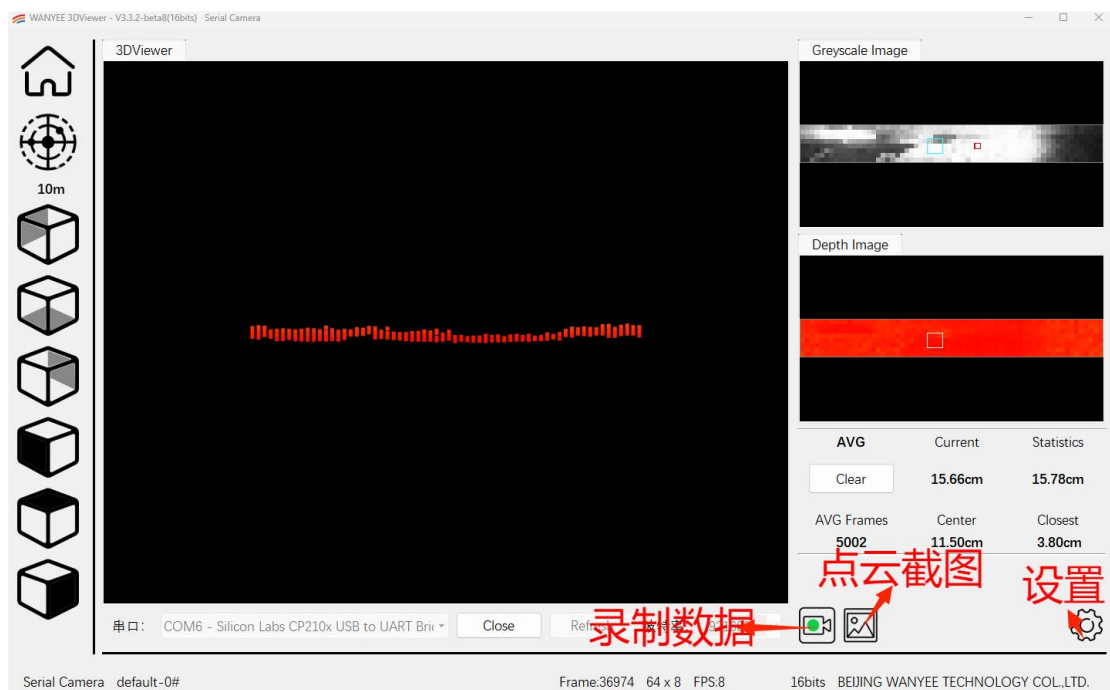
WANYEE 3DViewer - V3.3.2-beta8(16bits) Serial Camera

10m

3DViewer

Greyscale Image

Depth Image

| AVG | Current | Statistics |
|---|---|---|
| Clear | 15.66cm | 15.78cm |
| AVG Frames | Center | Closest |
| 5002 | 11.50cm | 3.80cm |

点云截图

设置

串口: COM6 - Silicon Labs CP210x USB to UART Bri Close Refr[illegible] 录制数据

Serial Camera default-0#

Frame:36974 64 x 8 FPS:8

16bits BEIJING WANYEE TECHNOLOGY COL.,LTD.